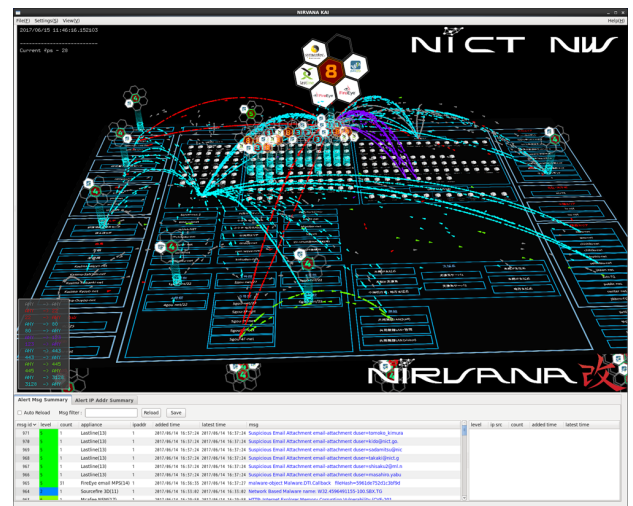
NIRVANA KAI

File(F) Settings(S) View(V) Help(H)

2017/06/15 11:46:16.152103

Current fps = 20

NICT NW

8

FireEye

NIRVANA改

Alert Msg Summary | Alert IP Addr Summary

Auto Reload Msg filter : Reload Save

| msg id | level | count | appliance | quadr | added time | latest time | msg |
|---|---|---|---|---|---|---|---|
| 971 | | 1 | Lastline(13) | 1 | 2017/06/14 16:37:24 | 2017/06/14 16:37:24 | Suspicious Email Attachment email-attachment duser=tomoko_kimura |
| 978 | | 1 | Lastline(13) | 1 | 2017/06/14 16:37:24 | 2017/06/14 16:37:24 | Suspicious Email Attachment email-attachment duser=kido@nict.go. |
| 965 | | 1 | Lastline(13) | 1 | 2017/06/14 16:37:24 | 2017/06/14 16:37:24 | Suspicious Email Attachment email-attachment duser=sadamitsu@nic |
| 966 | | 1 | Lastline(13) | 1 | 2017/06/14 16:37:24 | 2017/06/14 16:37:24 | Suspicious Email Attachment email-attachment duser=takaki@nict.g |
| 967 | | 1 | Lastline(13) | 1 | 2017/06/14 16:37:24 | 2017/06/14 16:37:24 | Suspicious Email Attachment email-attachment duser=shisaku2@nict.n |
| 968 | | 1 | Lastline(13) | 1 | 2017/06/14 16:37:24 | 2017/06/14 16:37:24 | Suspicious Email Attachment email-attachment duser=masahiro.yabu |
| 969 | | 31 | FireEye email MPS(14) | 1 | 2017/06/14 16:36:55 | 2017/06/14 16:37:24 | malware-object Malware.DTI.Callback fileHash=5961de752d2c3bf9d |
| 964 | | 1 | Sourcefire 3D(11) | 1 | 2017/06/14 16:35:02 | 2017/06/14 16:35:02 | Network Based Malware name: W32.4596491155-100.SBX.TG |
| 963 | | 1 | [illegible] | 1 | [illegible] | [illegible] | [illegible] |

| level | ip src | count | added time | latest time |
|---|---|---|---|---|